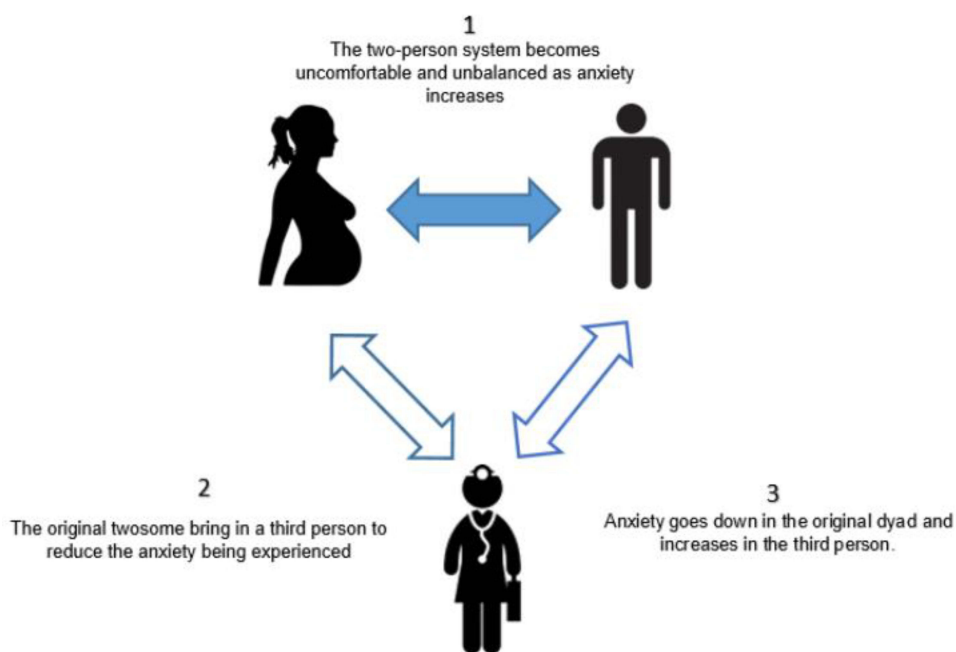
1

The two-person system becomes uncomfortable and unbalanced as anxiety increases

2

The original twosome bring in a third person to reduce the anxiety being experienced

3

Anxiety goes down in the original dyad and increases in the third person.